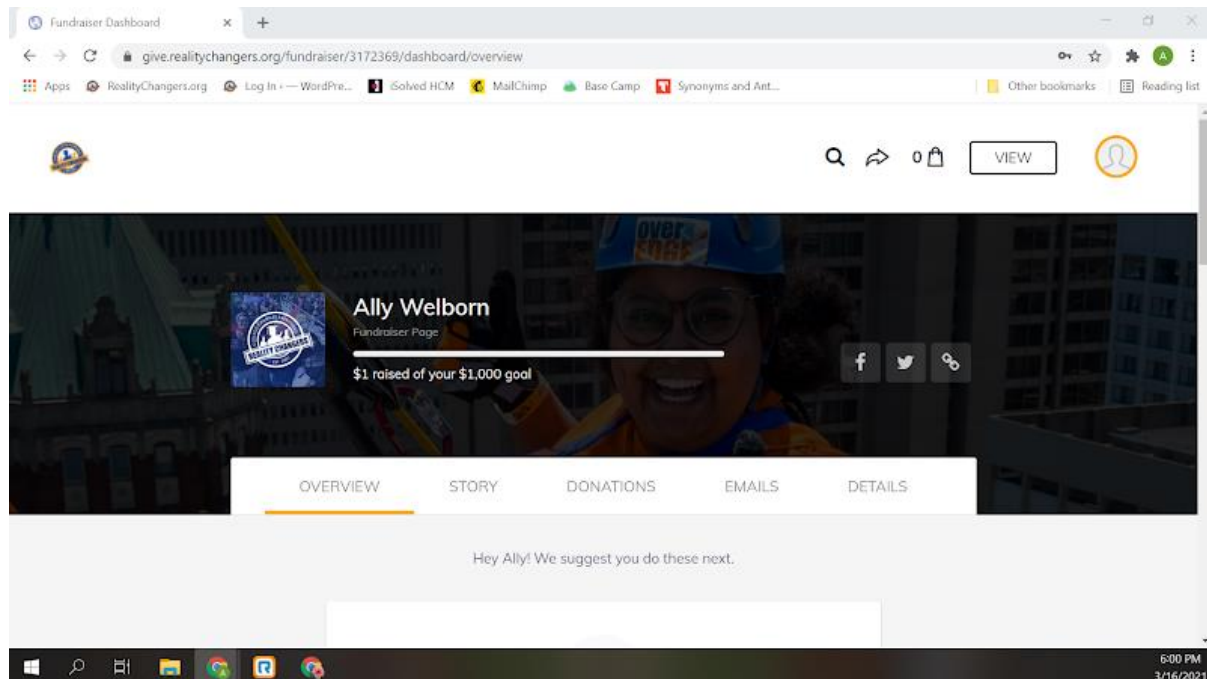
Fundraiser Dashboard ×   +

give.realitychangers.org/fundraiser/3172369/dashboard/overview

Apps   RealityChangers.org   Log In ‹ — WordPre...   iSolved HCM   MailChimp   Base Camp   Synonyms and Ant...   Other bookmarks   Reading list

0   VIEW

Ally Welborn
Fundraiser Page
$1 raised of your $1,000 goal

OVERVIEW   STORY   DONATIONS   EMAILS   DETAILS

Hey Ally! We suggest you do these next.

6:00 PM
3/16/2021